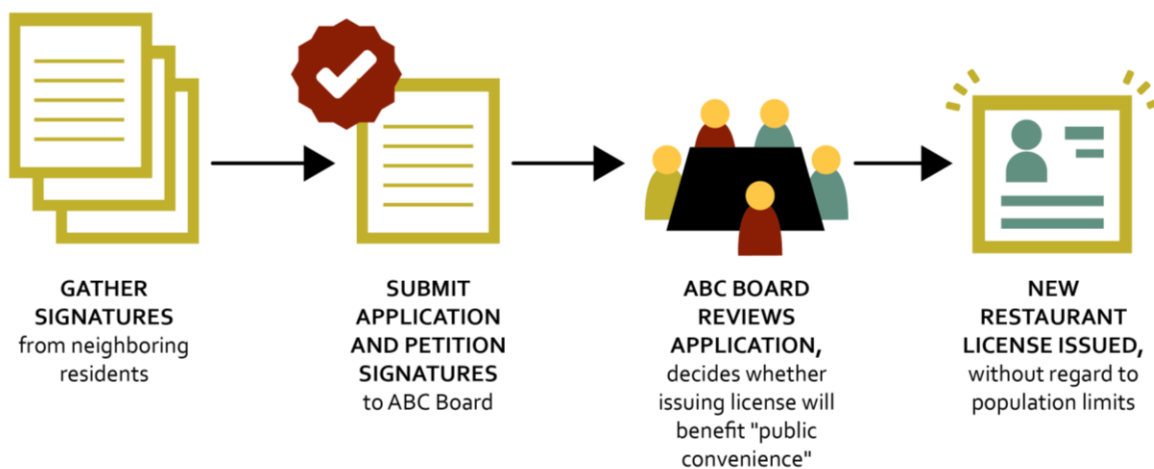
GATHER SIGNATURES from neighboring residents

SUBMIT APPLICATION AND PETITION SIGNATURES to ABC Board

ABC BOARD REVIEWS APPLICATION, decides whether issuing license will benefit "public convenience"

NEW RESTAURANT LICENSE ISSUED, without regard to population limits